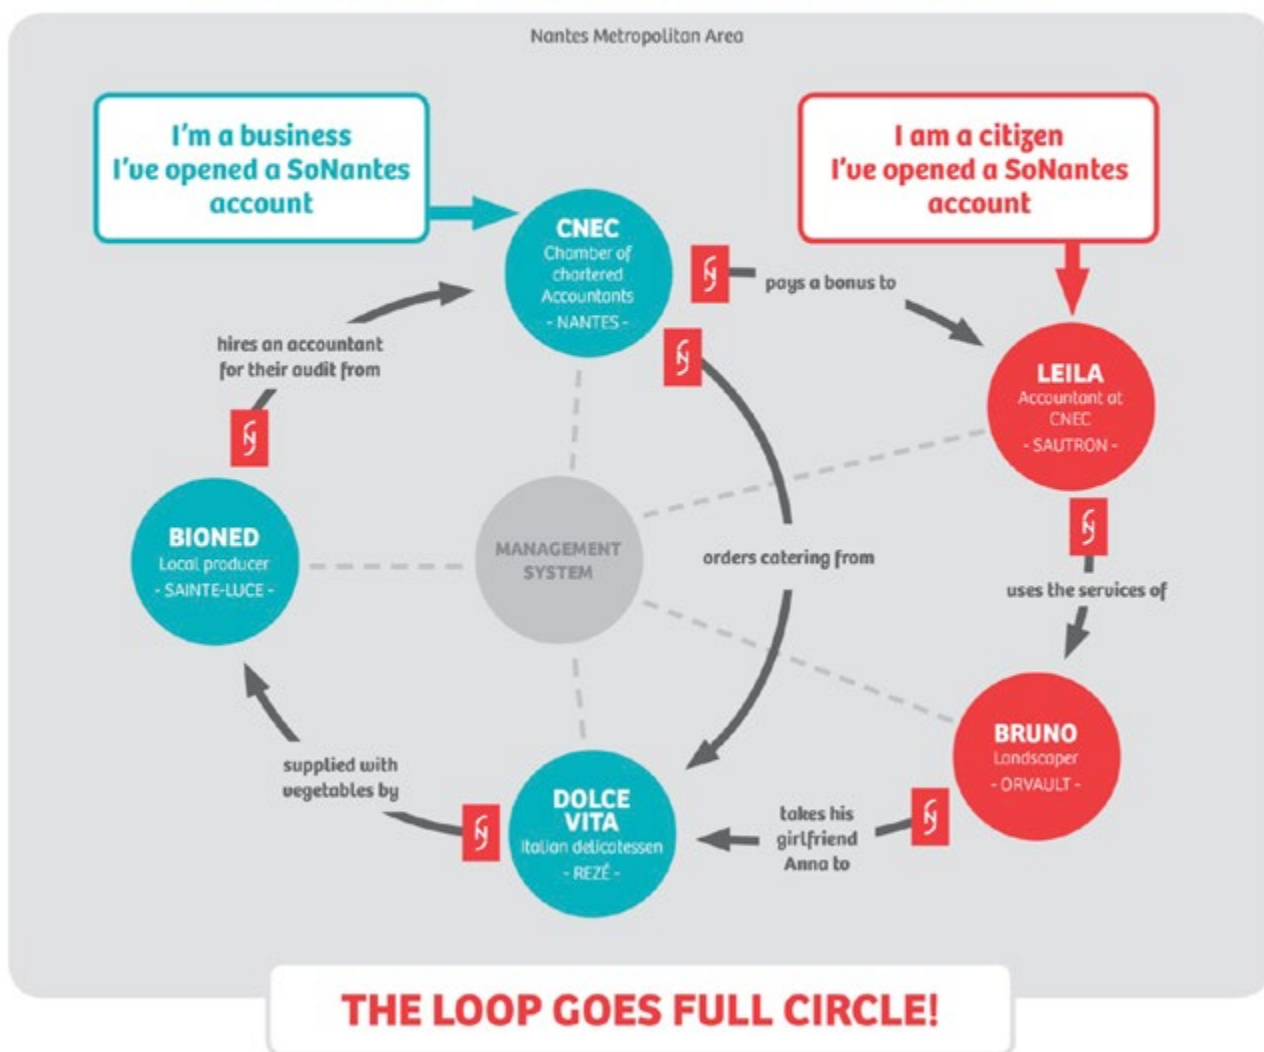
Nantes Metropolitan Area

I'm a business
I've opened a SoNantes account

I am a citizen
I've opened a SoNantes account

CNEC
Chamber of chartered Accountants
- NANTES -

pays a bonus to

LEILA
Accountant at CNEC
- SAUTRON -

hires an accountant for their audit from

MANAGEMENT SYSTEM

orders catering from

uses the services of

BIONED
Local producer
- SAINTE-LUCE -

BRUNO
Landscaper
- ORVAULT -

supplied with vegetables by

DOLCE VITA
Italian delicatessen
- REZÉ -

takes his girlfriend Anna to

THE LOOP GOES FULL CIRCLE!